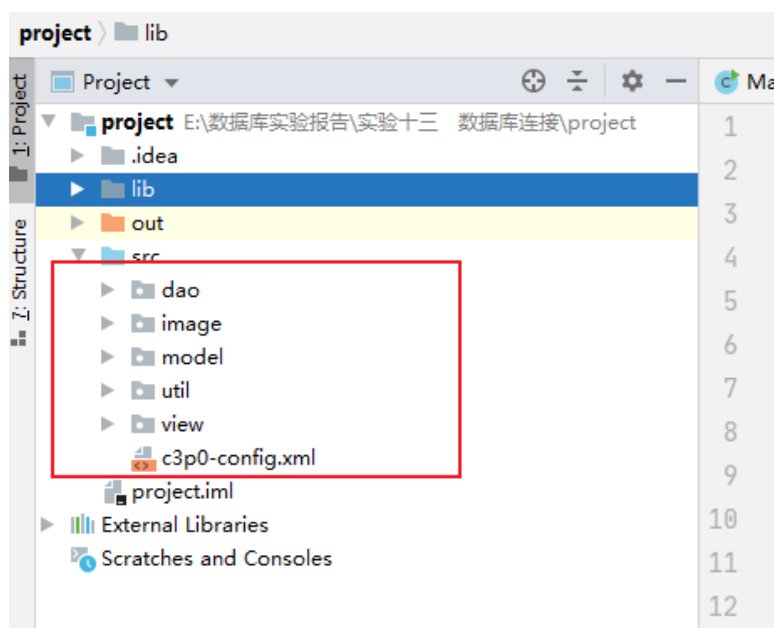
project 〉 lib

1: Project

7: Structure

Project ▾

Ma

project E:\数据库实验报告\实验十三 数据库连接\project
.idea
lib
out
src
dao
image
model
util
view
c3p0-config.xml
project.iml
External Libraries
Scratches and Consoles

1
2
3
4
5
6
7
8
9
10
11
12